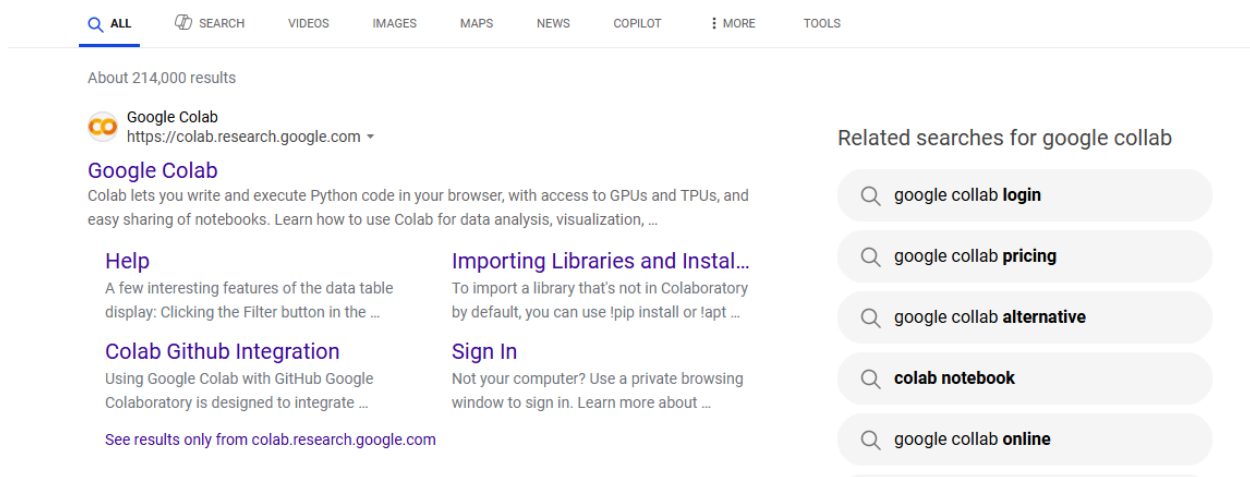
ALL SEARCH VIDEOS IMAGES MAPS NEWS COPILOT ⋮ MORE TOOLS

About 214,000 results

Google Colab
https://colab.research.google.com ▾

Google Colab
Colab lets you write and execute Python code in your browser, with access to GPUs and TPUs, and easy sharing of notebooks. Learn how to use Colab for data analysis, visualization, …

Help
A few interesting features of the data table display: Clicking the Filter button in the …

Importing Libraries and Instal…
To import a library that's not in Colaboratory by default, you can use !pip install or !apt …

Colab Github Integration
Using Google Colab with GitHub Google Colaboratory is designed to integrate …

Sign In
Not your computer? Use a private browsing window to sign in. Learn more about …

See results only from colab.research.google.com

Related searches for google collab

google collab **login**

google collab **pricing**

google collab **alternative**

**colab notebook**

google collab **online**